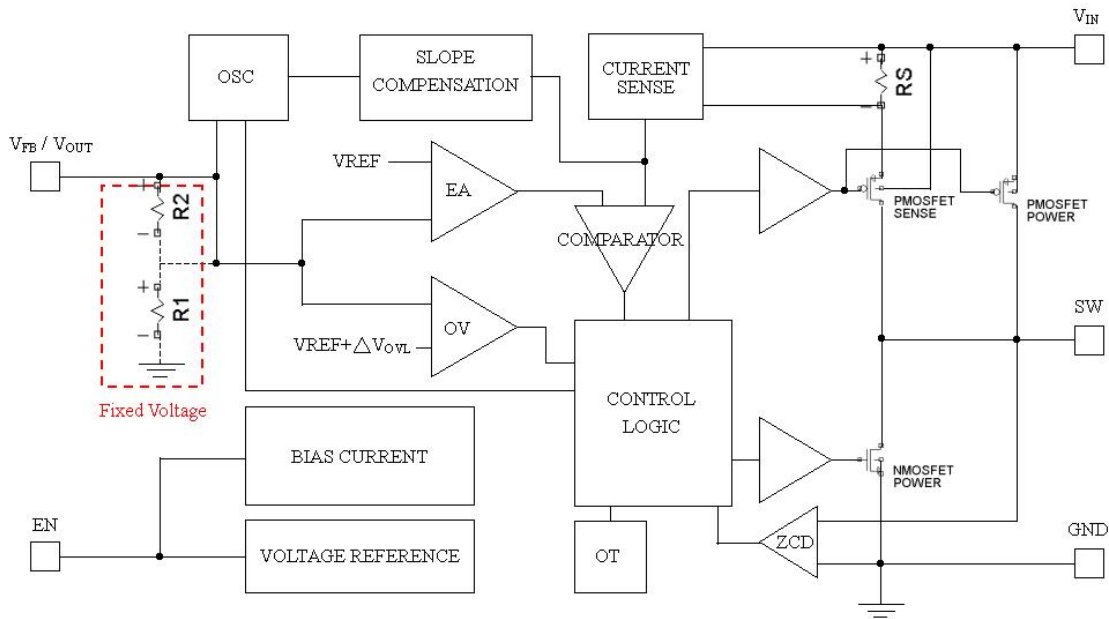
$V_{IN}$

OSC

SLOPE COMPENSATION

CURRENT SENSE

RS

$V_{FB}$ / $V_{OUT}$

VREF

EA

R2

COMPARATOR

PMOSFET SENSE

PMOSFET POWER

R1

OV

$VREF+\triangle V_{OVL}$

SW

CONTROL LOGIC

Fixed Voltage

BIAS CURRENT

NMOSFET POWER

EN

VOLTAGE REFERENCE

OT

ZCD

GND